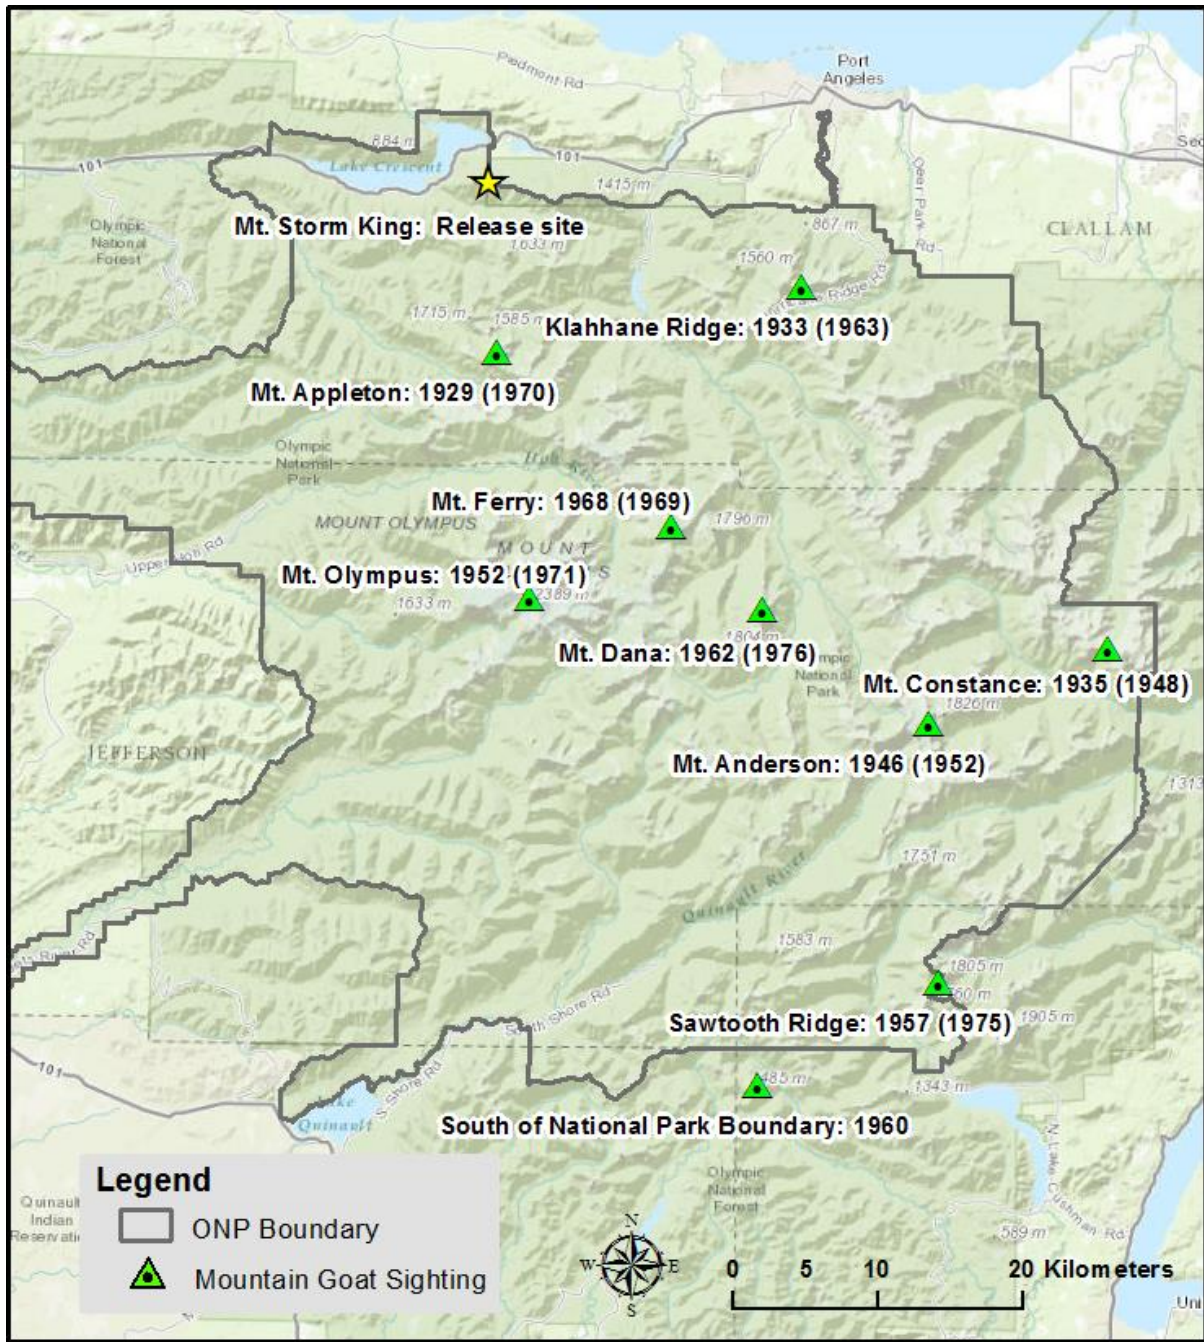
Piedmont Rd
Port Angeles
884 m
Lake Crescent
101
101
1415 m
Sec
Mt. Storm King: Release site
1633 m
867 m
Olympic National Forest
CLALLAM
Deer Park Rd
1560 m
Ridge Rd
1715 m
1585 m
Klahhane Ridge: 1933 (1963)
Mt. Appleton: 1929 (1970)
Olympic National Park
Mt. Ferry: 1968 (1969)
MOUNT OLYMPUS
1796 m
MOUNT
Upper Hoh Rd
Mt. Olympus: 1952 (1971)
1633 m
2389 m
1804 m
Mt. Dana: 1962 (1976)
Olympic National Park
Mt. Constance: 1935 (1948)
1826 m
JEFFERSON
Mt. Anderson: 1946 (1952)
1313
1751 m
Quinault River
1583 m
1805 m
60 m
Sawtooth Ridge: 1957 (1975)
1905 m
South Shore Rd
101
485 m
1343 m
S. Shore Rd
Lake Quinault
South of National Park Boundary: 1960
N. Lake Cushman Rd
Legend
ONP Boundary
Mountain Goat Sighting
Quinault Indian Reservation
Olympic National Forest
589 m
N
W
E
S
0 5 10 20 Kilometers
Uni